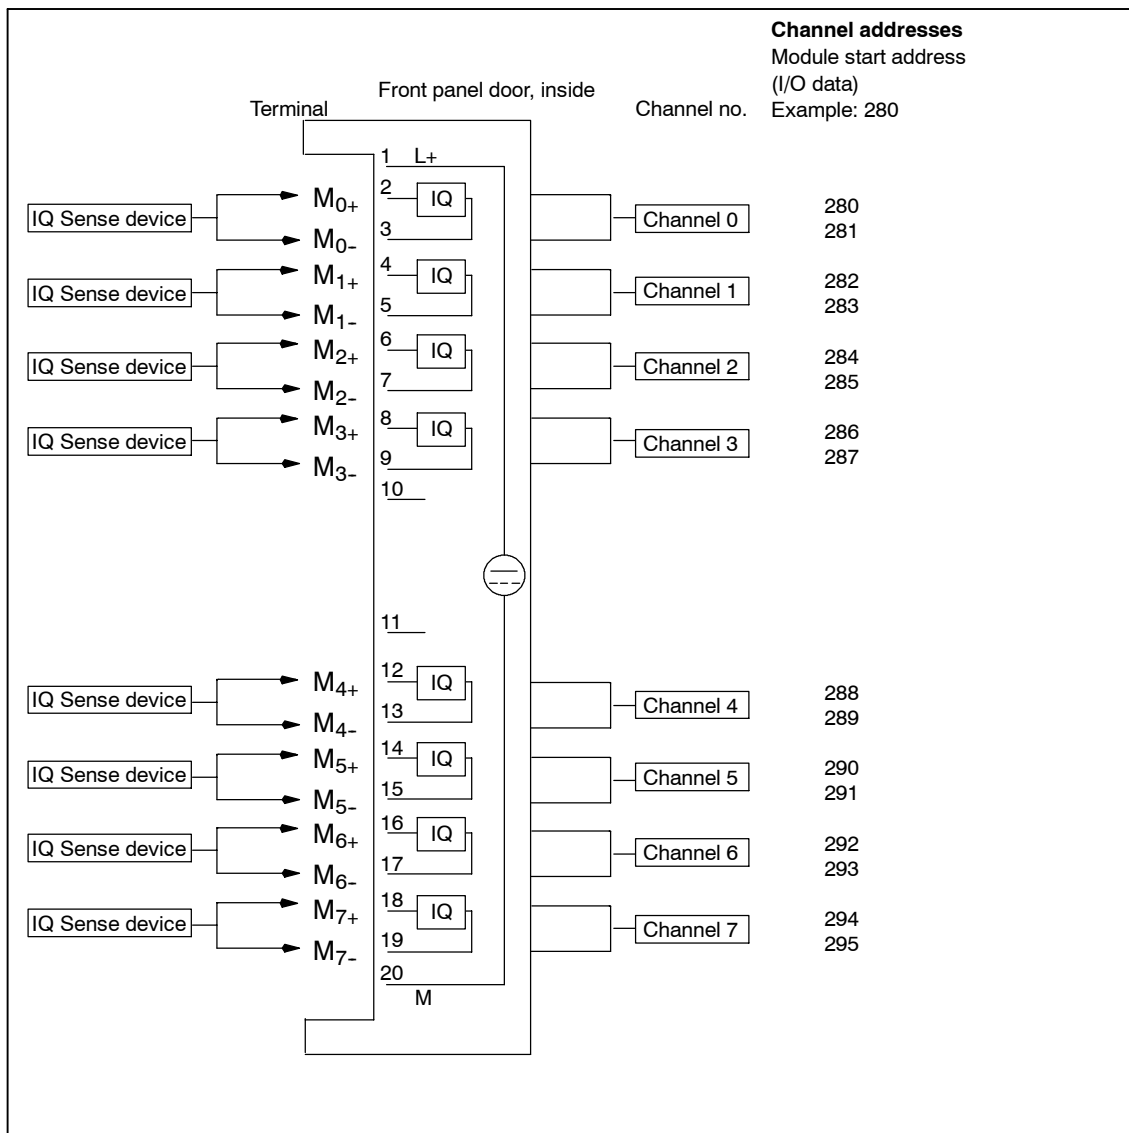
Channel addresses
Module start address (I/O data)
Example: 280

Front panel door, inside

Terminal

Channel no.

1 L+

IQ Sense device $M_{0+}$ $M_{0-}$ 2 IQ 3 Channel 0 280 281

IQ Sense device $M_{1+}$ $M_{1-}$ 4 IQ 5 Channel 1 282 283

IQ Sense device $M_{2+}$ $M_{2-}$ 6 IQ 7 Channel 2 284 285

IQ Sense device $M_{3+}$ $M_{3-}$ 8 IQ 9 Channel 3 286 287

10

11

IQ Sense device $M_{4+}$ $M_{4-}$ 12 IQ 13 Channel 4 288 289

IQ Sense device $M_{5+}$ $M_{5-}$ 14 IQ 15 Channel 5 290 291

IQ Sense device $M_{6+}$ $M_{6-}$ 16 IQ 17 Channel 6 292 293

IQ Sense device $M_{7+}$ $M_{7-}$ 18 IQ 19 Channel 7 294 295

20 M